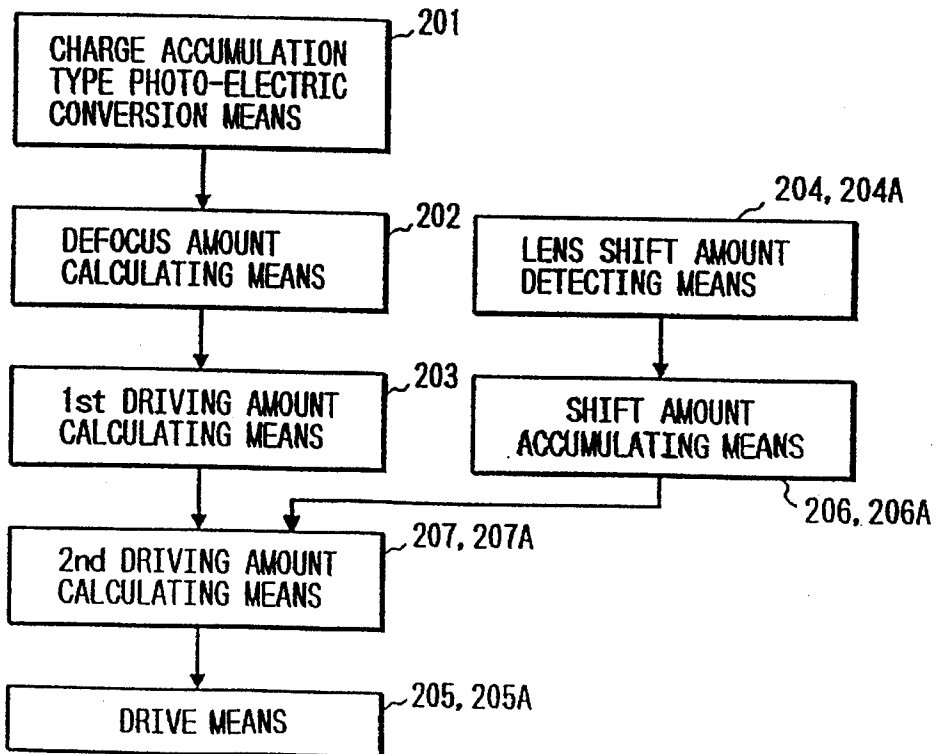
CHARGE ACCUMULATION TYPE PHOTO-ELECTRIC CONVERSION MEANS

201

DEFOCUS AMOUNT CALCULATING MEANS

202

1st DRIVING AMOUNT CALCULATING MEANS

203

204, 204A

LENS SHIFT AMOUNT DETECTING MEANS

SHIFT AMOUNT ACCUMULATING MEANS

206, 206A

2nd DRIVING AMOUNT CALCULATING MEANS

207, 207A

DRIVE MEANS

205, 205A